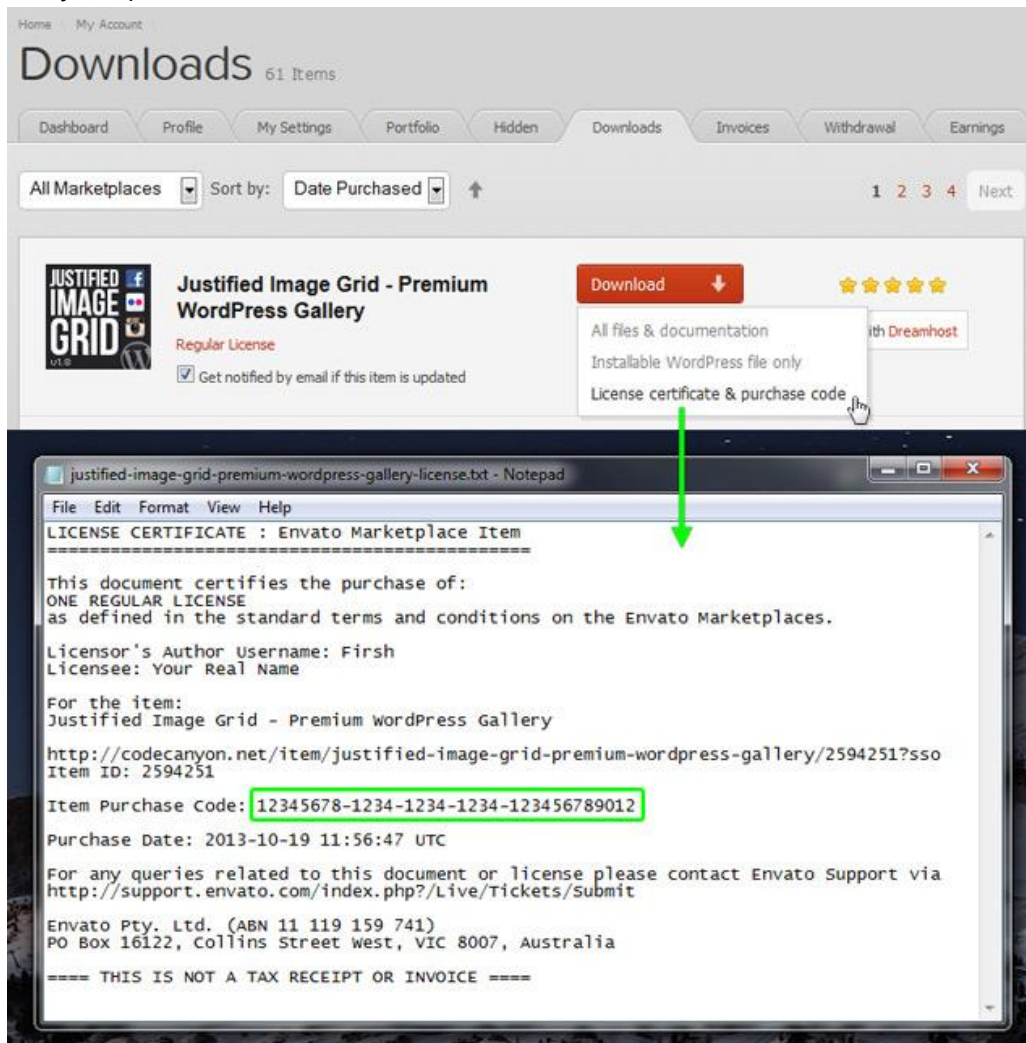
Home My Account

Downloads 61 Items

Dashboard Profile My Settings Portfolio Hidden Downloads Invoices Withdrawal Earnings

All Marketplaces Sort by: Date Purchased

1 2 3 4 Next

JUSTIFIED IMAGE GRID v1.0

Justified Image Grid - Premium WordPress Gallery

Regular License

Get notified by email if this item is updated

Download

All files & documentation
Installable WordPress file only
License certificate & purchase code

ith Dreamhost

justified-image-grid-premium-wordpress-gallery-license.txt - Notepad

File Edit Format View Help

LICENSE CERTIFICATE : Envato Marketplace Item
==============================================

This document certifies the purchase of:
ONE REGULAR LICENSE
as defined in the standard terms and conditions on the Envato Marketplaces.

Licensor's Author Username: Firsh
Licensee: Your Real Name

For the item:
Justified Image Grid - Premium WordPress Gallery

http://codecanyon.net/item/justified-image-grid-premium-wordpress-gallery/2594251?sso
Item ID: 2594251

Item Purchase Code: 12345678-1234-1234-1234-123456789012

Purchase Date: 2013-10-19 11:56:47 UTC

For any queries related to this document or license please contact Envato Support via
http://support.envato.com/index.php?/Live/Tickets/Submit

Envato Pty. Ltd. (ABN 11 119 159 741)
PO Box 16122, Collins Street West, VIC 8007, Australia

==== THIS IS NOT A TAX RECEIPT OR INVOICE ====